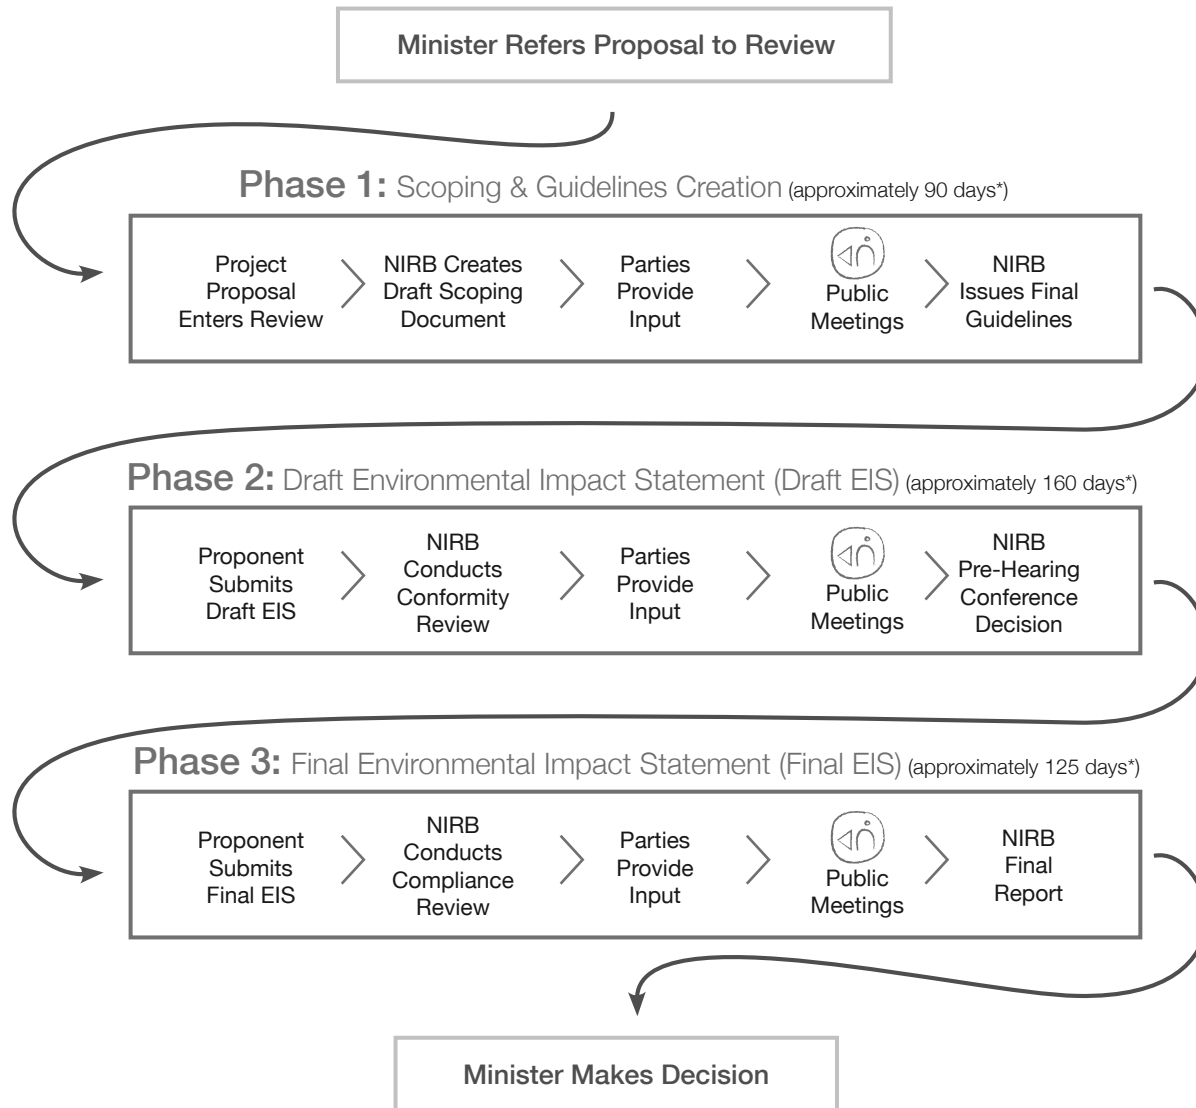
Minister Refers Proposal to Review

Phase 1: Scoping & Guidelines Creation (approximately 90 days*)

Project Proposal Enters Review

NIRB Creates Draft Scoping Document

Parties Provide Input

Public Meetings

NIRB Issues Final Guidelines

Phase 2: Draft Environmental Impact Statement (Draft EIS) (approximately 160 days*)

Proponent Submits Draft EIS

NIRB Conducts Conformity Review

Parties Provide Input

Public Meetings

NIRB Pre-Hearing Conference Decision

Phase 3: Final Environmental Impact Statement (Final EIS) (approximately 125 days*)

Proponent Submits Final EIS

NIRB Conducts Compliance Review

Parties Provide Input

Public Meetings

NIRB Final Report

Minister Makes Decision